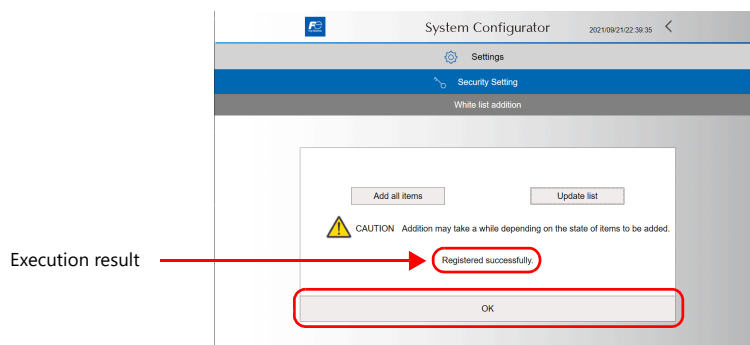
System Configurator 2021/09/21/22:39:35 <

Settings

Security Setting

White list addition

Add all items

Update list

CAUTION Addition may take a while depending on the state of items to be added.

Execution result

Registered successfully.

OK